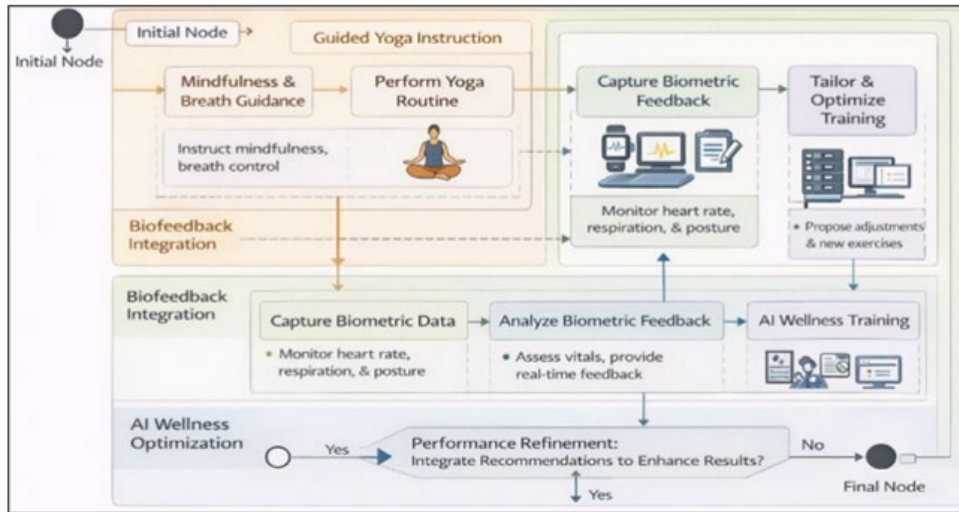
Initial Node

Initial Node

Guided Yoga Instruction

Mindfulness & Breath Guidance

Perform Yoga Routine

Instruct mindfulness, breath control

Biofeedback Integration

Capture Biometric Feedback

Monitor heart rate, respiration, & posture

Tailor & Optimize Training

• Propose adjustments & new exercises

Biofeedback Integration

Capture Biometric Data

• Monitor heart rate, respiration, & posture

Analyze Biometric Feedback

• Assess vitals, provide real-time feedback

AI Wellness Training

AI Wellness Optimization

Yes

Performance Refinement: Integrate Recommendations to Enhance Results?

No

Yes

Final Node